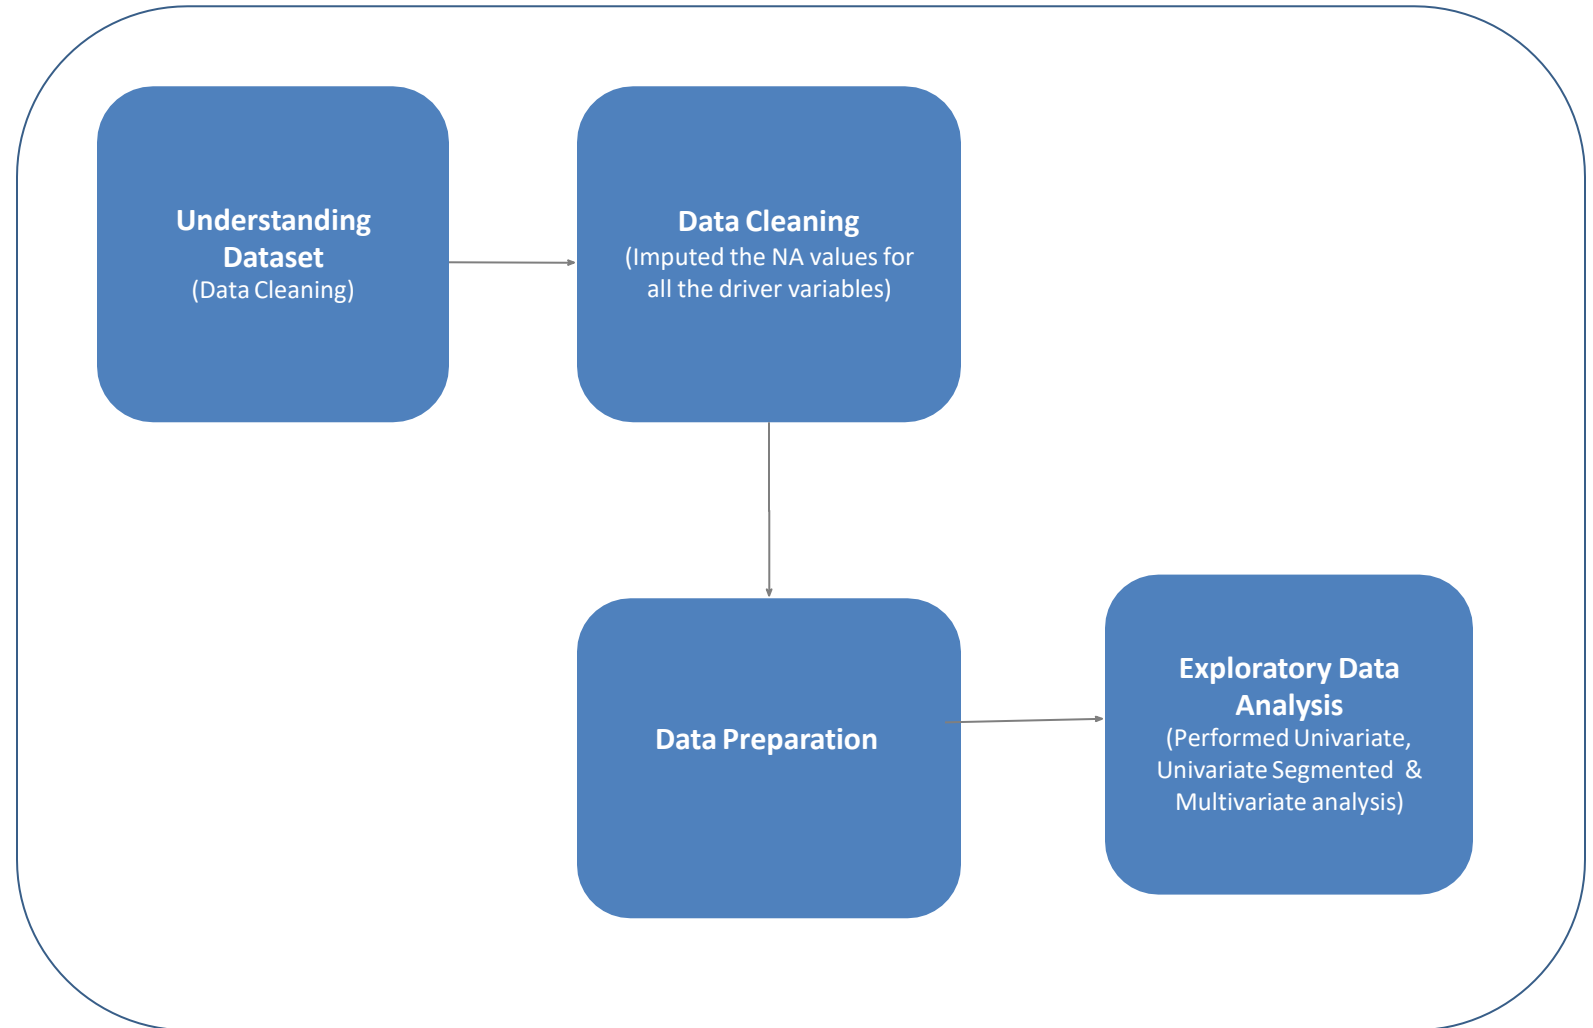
Understanding Dataset
(Data Cleaning)

Data Cleaning
(Imputed the NA values for all the driver variables)

Data Preparation

Exploratory Data Analysis
(Performed Univariate, Univariate Segmented & Multivariate analysis)